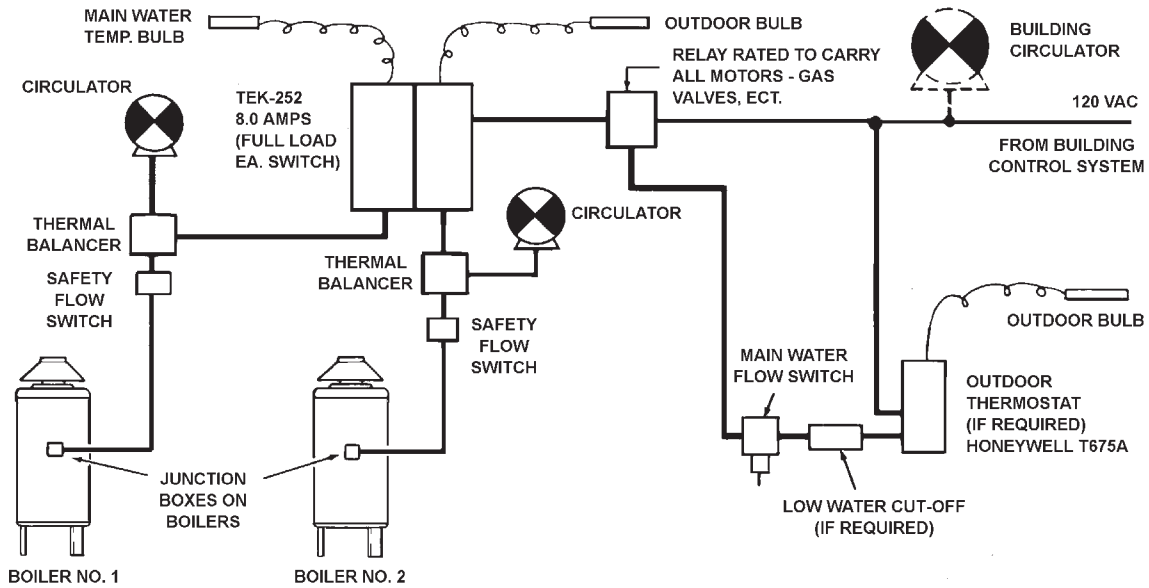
MAIN WATER TEMP. BULB

OUTDOOR BULB

BUILDING CIRCULATOR

CIRCULATOR

TEK-252 8.0 AMPS (FULL LOAD EA. SWITCH)

RELAY RATED TO CARRY ALL MOTORS - GAS VALVES, ECT.

120 VAC

FROM BUILDING CONTROL SYSTEM

THERMAL BALANCER

CIRCULATOR

SAFETY FLOW SWITCH

THERMAL BALANCER

SAFETY FLOW SWITCH

OUTDOOR BULB

MAIN WATER FLOW SWITCH

OUTDOOR THERMOSTAT (IF REQUIRED) HONEYWELL T675A

JUNCTION BOXES ON BOILERS

LOW WATER CUT-OFF (IF REQUIRED)

BOILER NO. 1

BOILER NO. 2